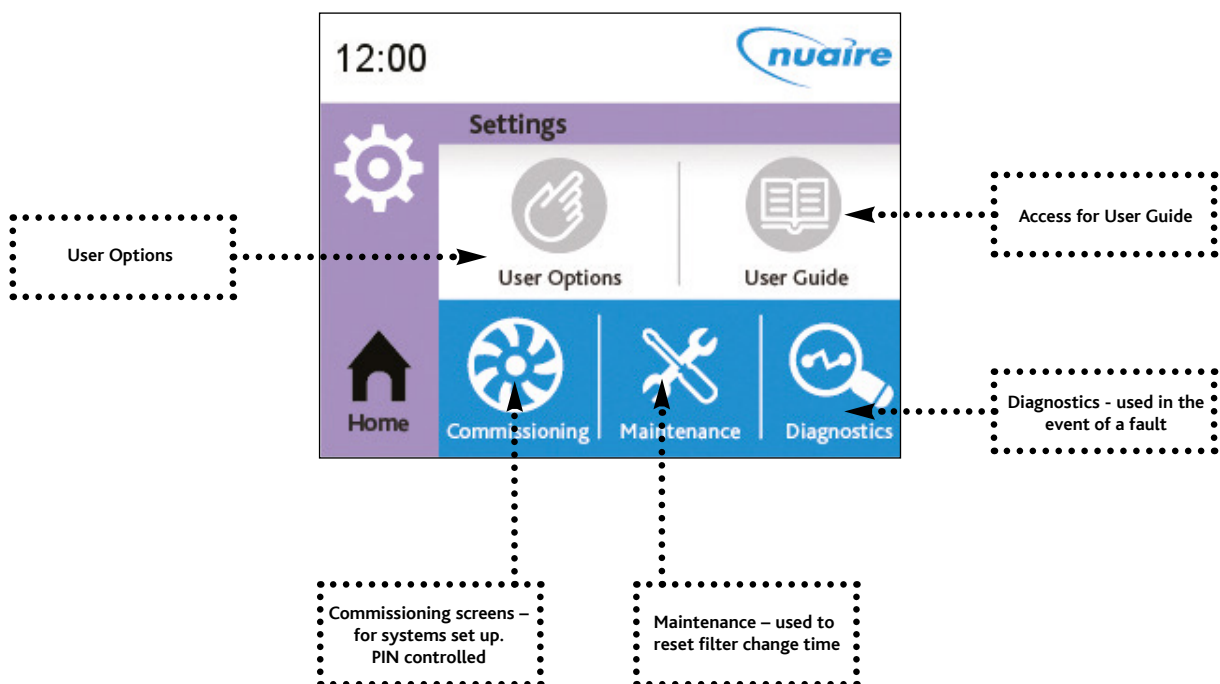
12:00

nuaire

Settings

User Options

User Guide

Home

Commissioning

Maintenance

Diagnostics

User Options

Access for User Guide

Diagnostics - used in the event of a fault

Commissioning screens – for systems set up. PIN controlled

Maintenance – used to reset filter change time